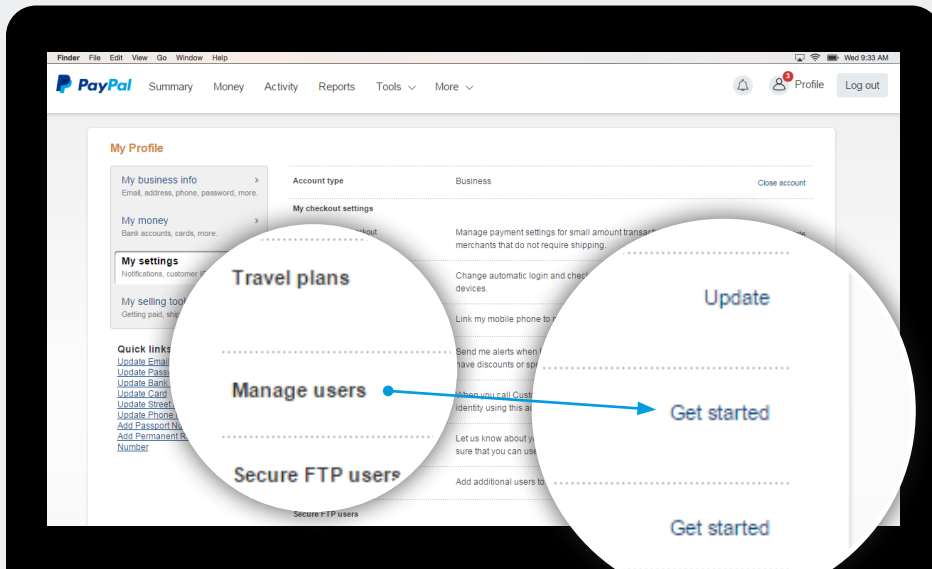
Finder File Edit View Go Window Help

Wed 9:33 AM

PayPal Summary Money Activity Reports Tools More

3 Profile Log out

My Profile

My business info
Email, address, phone, password, more.

My money
Bank accounts, cards, more.

My settings
Notifications, customer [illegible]

My selling tool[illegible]
Getting paid, ship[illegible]

Quick links
Update Email
Update Passw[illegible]
Update Bank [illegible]
Update Card
Update Street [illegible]
Update Phone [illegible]
Add Passport Nu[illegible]
Add Permanent R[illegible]
Number

Account type | Business | Close account

My checkout settings

Manage payment settings for small amount transact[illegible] merchants that do not require shipping.

Change automatic login and check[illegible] devices.

Link my mobile phone to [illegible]

Send me alerts when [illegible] have discounts or spe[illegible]

When you call Cust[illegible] identity using this a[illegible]

Let us know about y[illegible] sure that you can use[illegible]

Add additional users to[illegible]

Secure FTP users

Travel plans

Manage users

Secure FTP users

Update

Get started

Get started